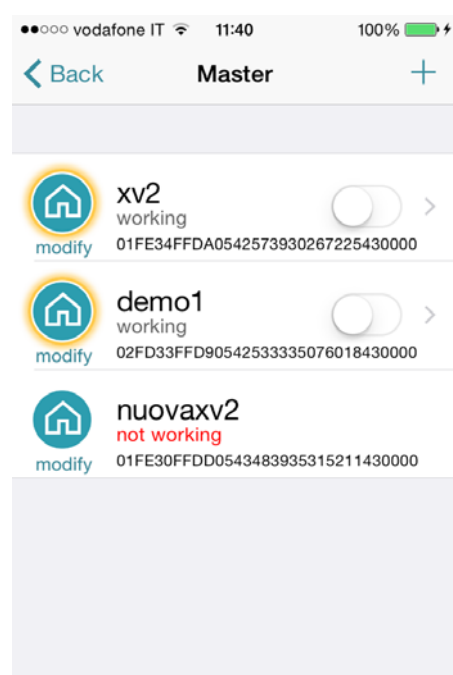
●●○○○ vodafone IT 11:40 100%

Back Master +

xv2
working
modify
01FE34FFDA0542573930267225430000

demo1
working
modify
02FD33FFD9054253333507601843000

nuovaxv2
not working
modify
01FE30FFDD0543483935315211430000